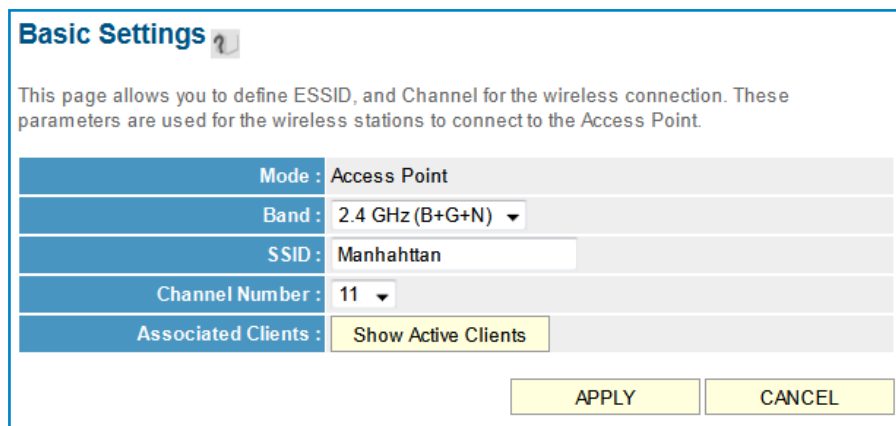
Basic Settings

This page allows you to define ESSID, and Channel for the wireless connection. These parameters are used for the wireless stations to connect to the Access Point.

| | |
|---|---|
| Mode : | Access Point |
| Band : | 2.4 GHz (B+G+N) |
| SSID : | Manhahttan |
| Channel Number : | 11 |
| Associated Clients : | Show Active Clients |

APPLY CANCEL